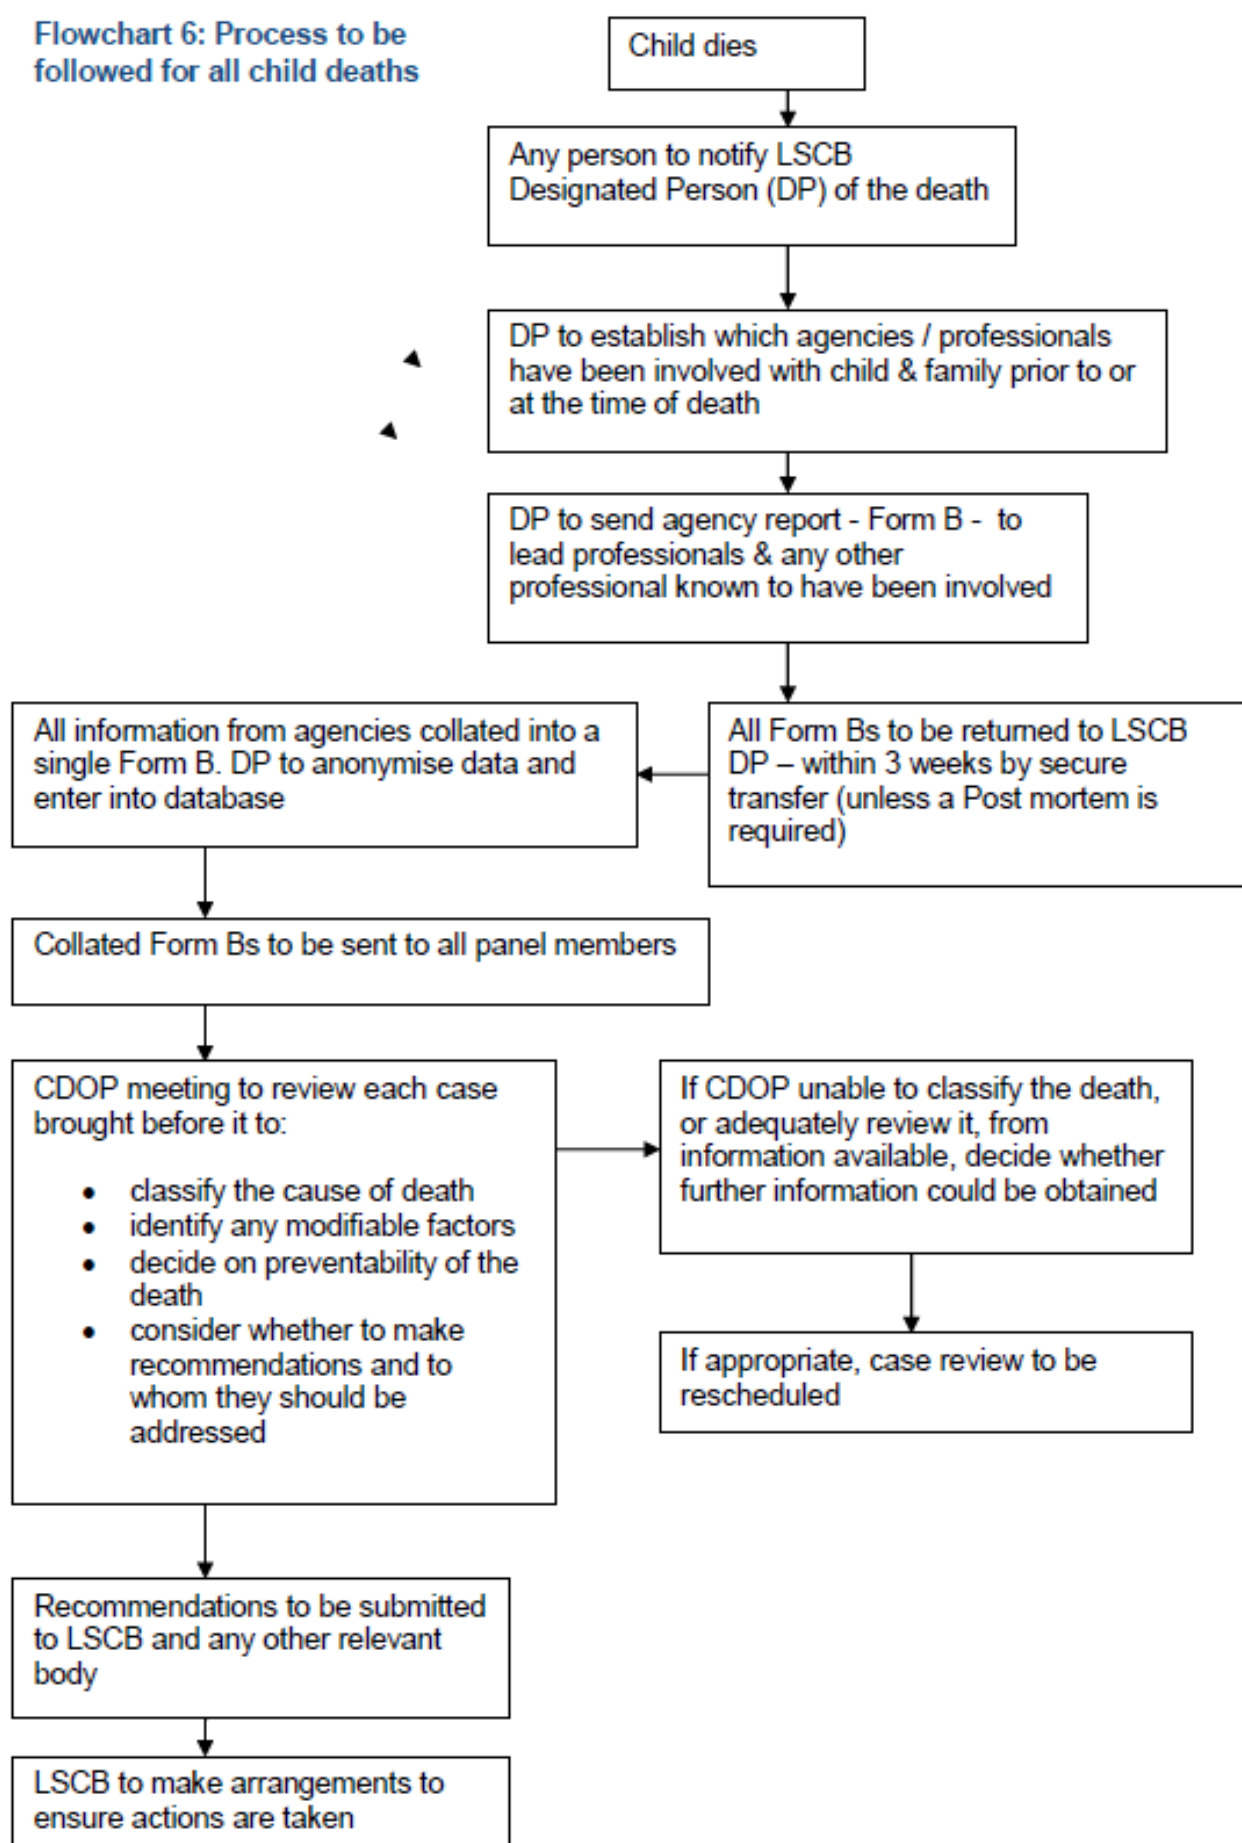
Flowchart 6: Process to be followed for all child deaths

Child dies

Any person to notify LSCB Designated Person (DP) of the death

DP to establish which agencies / professionals have been involved with child & family prior to or at the time of death

DP to send agency report - Form B - to lead professionals & any other professional known to have been involved

All Form Bs to be returned to LSCB DP – within 3 weeks by secure transfer (unless a Post mortem is required)

All information from agencies collated into a single Form B. DP to anonymise data and enter into database

Collated Form Bs to be sent to all panel members

CDOP meeting to review each case brought before it to:

- classify the cause of death
- identify any modifiable factors
- decide on preventability of the death
- consider whether to make recommendations and to whom they should be addressed

If CDOP unable to classify the death, or adequately review it, from information available, decide whether further information could be obtained

If appropriate, case review to be rescheduled

Recommendations to be submitted to LSCB and any other relevant body

LSCB to make arrangements to ensure actions are taken